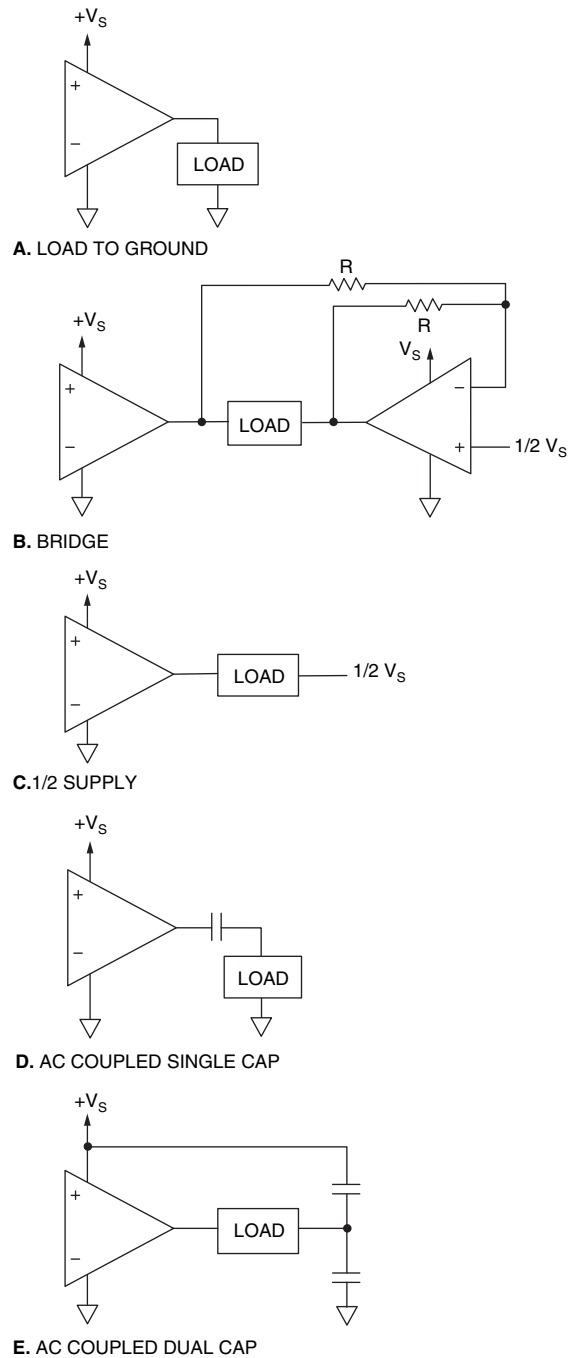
$+V_S$

+

–

LOAD

**A.** LOAD TO GROUND

R

R

$+V_S$

$V_S$

+

–

–

+

LOAD

$1/2\ V_S$

**B.** BRIDGE

$+V_S$

+

–

LOAD

$1/2\ V_S$

**C.**1/2 SUPPLY

$+V_S$

+

–

LOAD

**D.** AC COUPLED SINGLE CAP

$+V_S$

+

–

LOAD

**E.** AC COUPLED DUAL CAP